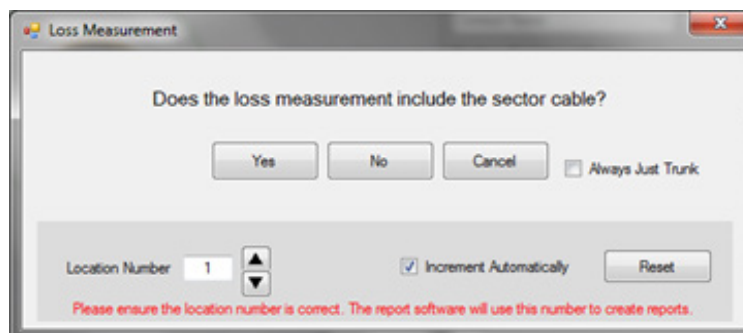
Loss Measurement

Does the loss measurement include the sector cable?

Yes No Cancel Always Just Trunk

Location Number 1

Increment Automatically

Reset

Please ensure the location number is correct. The report software will use this number to create reports.